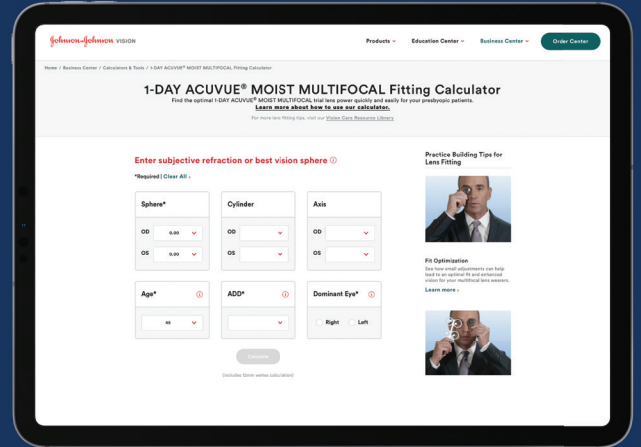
Johnson & Johnson VISION

Products ⌄ Education Center ⌄ Business Center ⌄ Order Center

Home / Business Center / Calculators & Tools / 1-DAY ACUVUE® MOIST MULTIFOCAL Fitting Calculator

1-DAY ACUVUE® MOIST MULTIFOCAL Fitting Calculator

Find the optimal 1-DAY ACUVUE® MOIST MULTIFOCAL trial lens power quickly and easily for your presbyopic patients.

Learn more about how to use our calculator.

For more lens fitting tips, visit our Vision Care Resource Library

Enter subjective refraction or best vision sphere ⓘ

*Required | Clear All ›

| Sphere* | Cylinder | Axis |
|---|---|---|
| OD 0.00 | OD | OD |
| OS 0.00 | OS | OS |

Age* ⓘ
45

ADD* ⓘ

Dominant Eye* ⓘ
Right Left

Calculate

(includes 12mm vertex calculation)

Practice Building Tips for Lens Fitting

Fit Optimization

See how small adjustments can help lead to an optimal fit and enhanced vision for your multifocal lens wearers.

Learn more ›